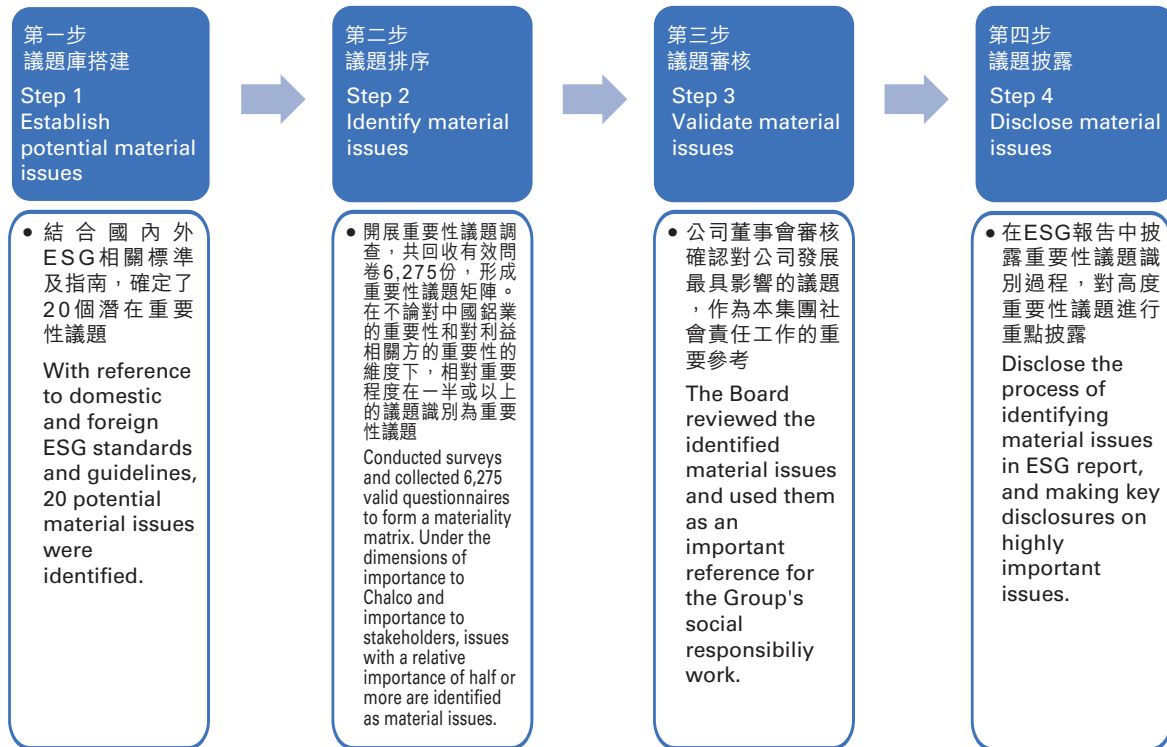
第一步
議題庫搭建
Step 1
Establish potential material issues

• 結合國內外ESG相關標準及指南，確定了20個潛在重要性議題

With reference to domestic and foreign ESG standards and guidelines, 20 potential material issues were identified.

第二步
議題排序
Step 2
Identify material issues

• 開展重要性議題調查，共回收有效問卷6,275份，形成重要性議題矩陣。在不論對中國鋁業的重要性和對利益相關方的重要性的維度下，相對重要程度在一半或以上的議題識別為重要性議題

Conducted surveys and collected 6,275 valid questionnaires to form a materiality matrix. Under the dimensions of importance to Chalco and importance to stakeholders, issues with a relative importance of half or more are identified as material issues.

第三步
議題審核
Step 3
Validate material issues

• 公司董事會審核確認對公司發展最具影響的議題，作為本集團社會責任工作的重要參考

The Board reviewed the identified material issues and used them as an important reference for the Group's social responsibiliy work.

第四步
議題披露
Step 4
Disclose material issues

• 在ESG報告中披露重要性議題識別過程，對高度重要性議題進行重點披露

Disclose the process of identifying material issues in ESG report, and making key disclosures on highly important issues.